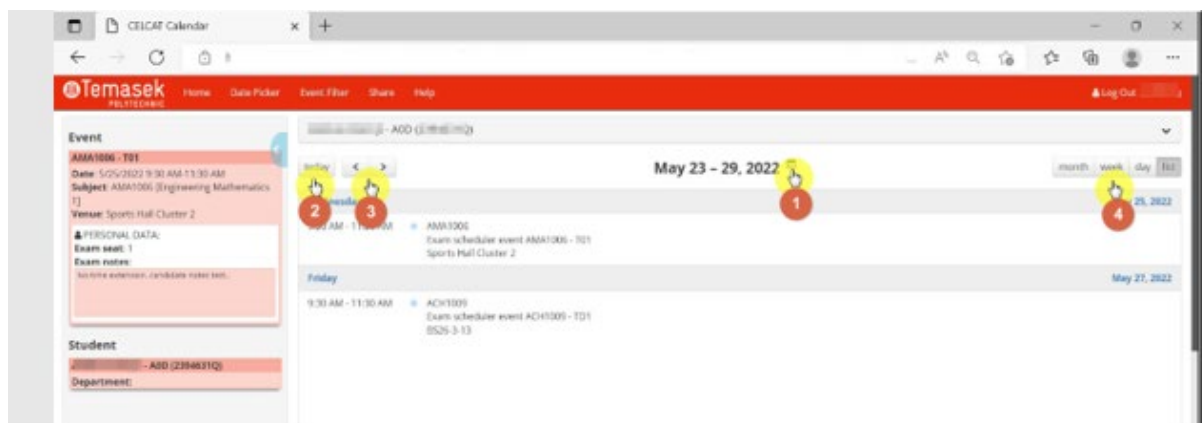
CELCAT Calendar

Temasek POLYTECHNIC Home Date Picker Event Filter Share Help Log Out

Event
AMA1006 - T01
Date: 5/25/2022 9:30 AM-11:30 AM
Subject: AMA1006 (Engineering Mathematics 1)
Venue: Sports Hall Cluster 2
PERSONAL DATA:
Exam seat: 1
Exam notes:
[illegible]

Student
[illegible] - A0D (2394631Q)
Department:

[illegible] - A0D ([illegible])

today < >
May 23 – 29, 2022
month week day list

1 2 3 4

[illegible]esday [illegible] 25, 2022
9:30 AM - 11:30 AM AMA1006
Exam scheduler event AMA1006 - T01
Sports Hall Cluster 2

Friday May 27, 2022
9:30 AM - 11:30 AM ACH1009
Exam scheduler event ACH1009 - T01
BS26-3-13